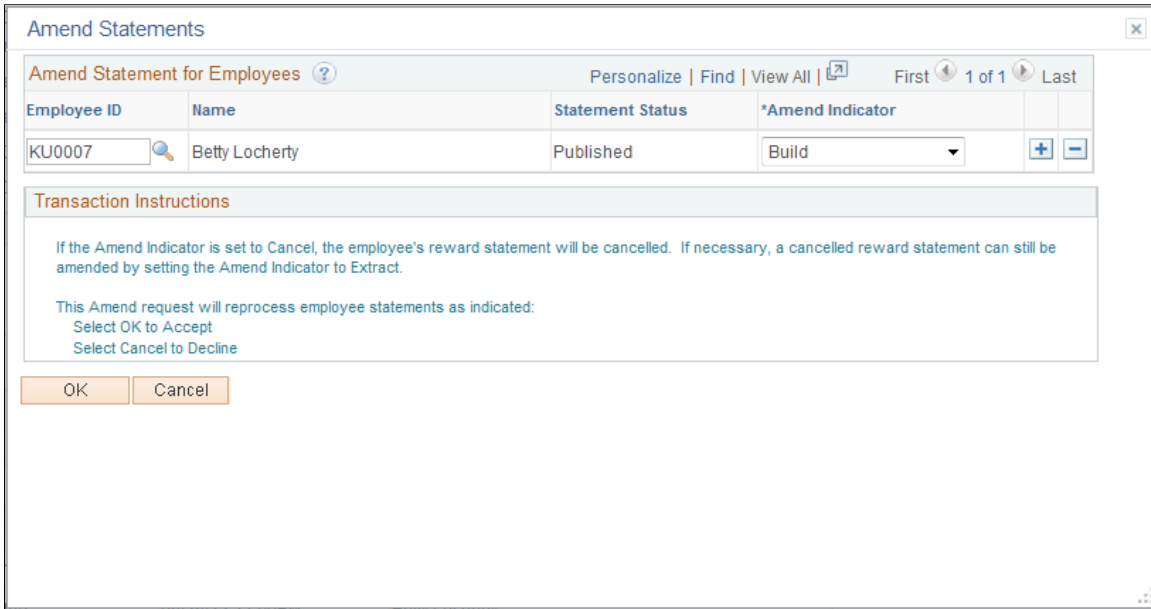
Amend Statements

Amend Statement for Employees

Personalize | Find | View All |

First 1 of 1 Last

| Employee ID | Name | Statement Status | *Amend Indicator |
|---|---|---|---|
| KU0007 | Betty Locherty | Published | Build |

Transaction Instructions

If the Amend Indicator is set to Cancel, the employee's reward statement will be cancelled. If necessary, a cancelled reward statement can still be amended by setting the Amend Indicator to Extract.

This Amend request will reprocess employee statements as indicated:
Select OK to Accept
Select Cancel to Decline

OK
Cancel